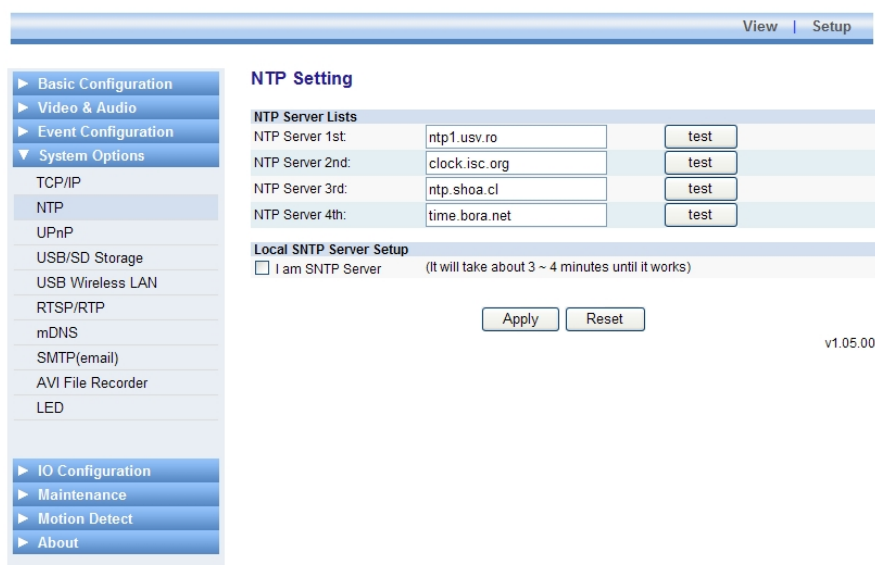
View | Setup

► Basic Configuration
► Video & Audio
► Event Configuration
▼ System Options
TCP/IP
NTP
UPnP
USB/SD Storage
USB Wireless LAN
RTSP/RTP
mDNS
SMTP(email)
AVI File Recorder
LED

► IO Configuration
► Maintenance
► Motion Detect
► About

NTP Setting

NTP Server Lists

| | | |
|---|---|---|
| NTP Server 1st: | ntp1.usv.ro | test |
| NTP Server 2nd: | clock.isc.org | test |
| NTP Server 3rd: | ntp.shoa.cl | test |
| NTP Server 4th: | time.bora.net | test |

Local SNTP Server Setup
I am SNTP Server (It will take about 3 ~ 4 minutes until it works)

Apply Reset

v1.05.00